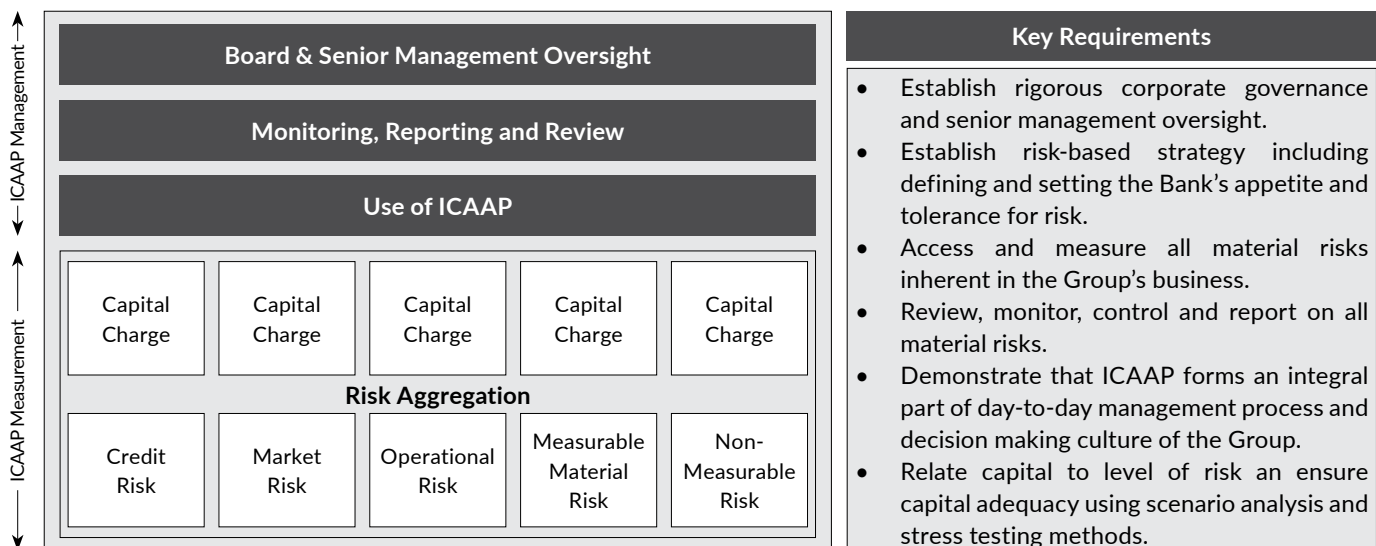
ICAAP Management

ICAAP Measurement

Board & Senior Management Oversight

Monitoring, Reporting and Review

Use of ICAAP

Capital Charge

Capital Charge

Capital Charge

Capital Charge

Capital Charge

Risk Aggregation

Credit Risk

Market Risk

Operational Risk

Measurable Material Risk

Non-Measurable Risk

Key Requirements

- Establish rigorous corporate governance and senior management oversight.
- Establish risk-based strategy including defining and setting the Bank's appetite and tolerance for risk.
- Access and measure all material risks inherent in the Group's business.
- Review, monitor, control and report on all material risks.
- Demonstrate that ICAAP forms an integral part of day-to-day management process and decision making culture of the Group.
- Relate capital to level of risk an ensure capital adequacy using scenario analysis and stress testing methods.